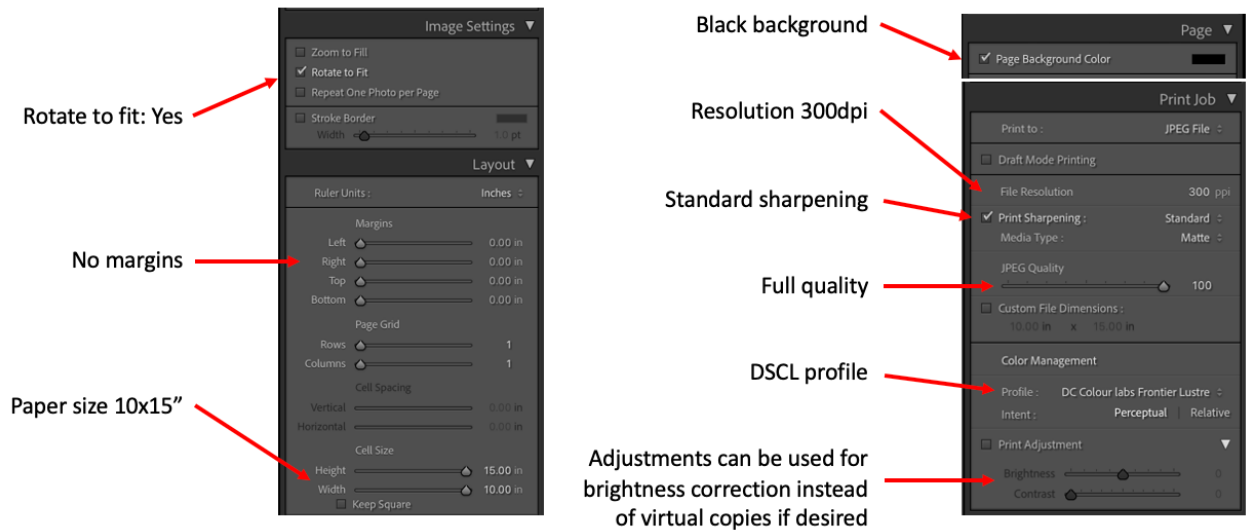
Image Settings ▼
Zoom to Fill
✓ Rotate to Fit
Repeat One Photo per Page
Stroke Border
Width 1.0 pt
Layout ▼
Ruler Units : Inches
Margins
Left 0.00 in
Right 0.00 in
Top 0.00 in
Bottom 0.00 in
Page Grid
Rows 1
Columns 1
Cell Spacing
Vertical 0.00 in
Horizontal 0.00 in
Cell Size
Height 15.00 in
Width 10.00 in
Keep Square

Rotate to fit: Yes

No margins

Paper size 10x15”

Black background

Resolution 300dpi

Standard sharpening

Full quality

DSCL profile

Adjustments can be used for brightness correction instead of virtual copies if desired

Page ▼
✓ Page Background Color

Print Job ▼
Print to : JPEG File
Draft Mode Printing
File Resolution 300 ppi
✓ Print Sharpening : Standard
Media Type : Matte
JPEG Quality 100
Custom File Dimensions :
10.00 in x 15.00 in
Color Management
Profile : DC Colour labs Frontier Lustre
Intent : Perceptual | Relative
Print Adjustment ▼
Brightness 0
Contrast 0